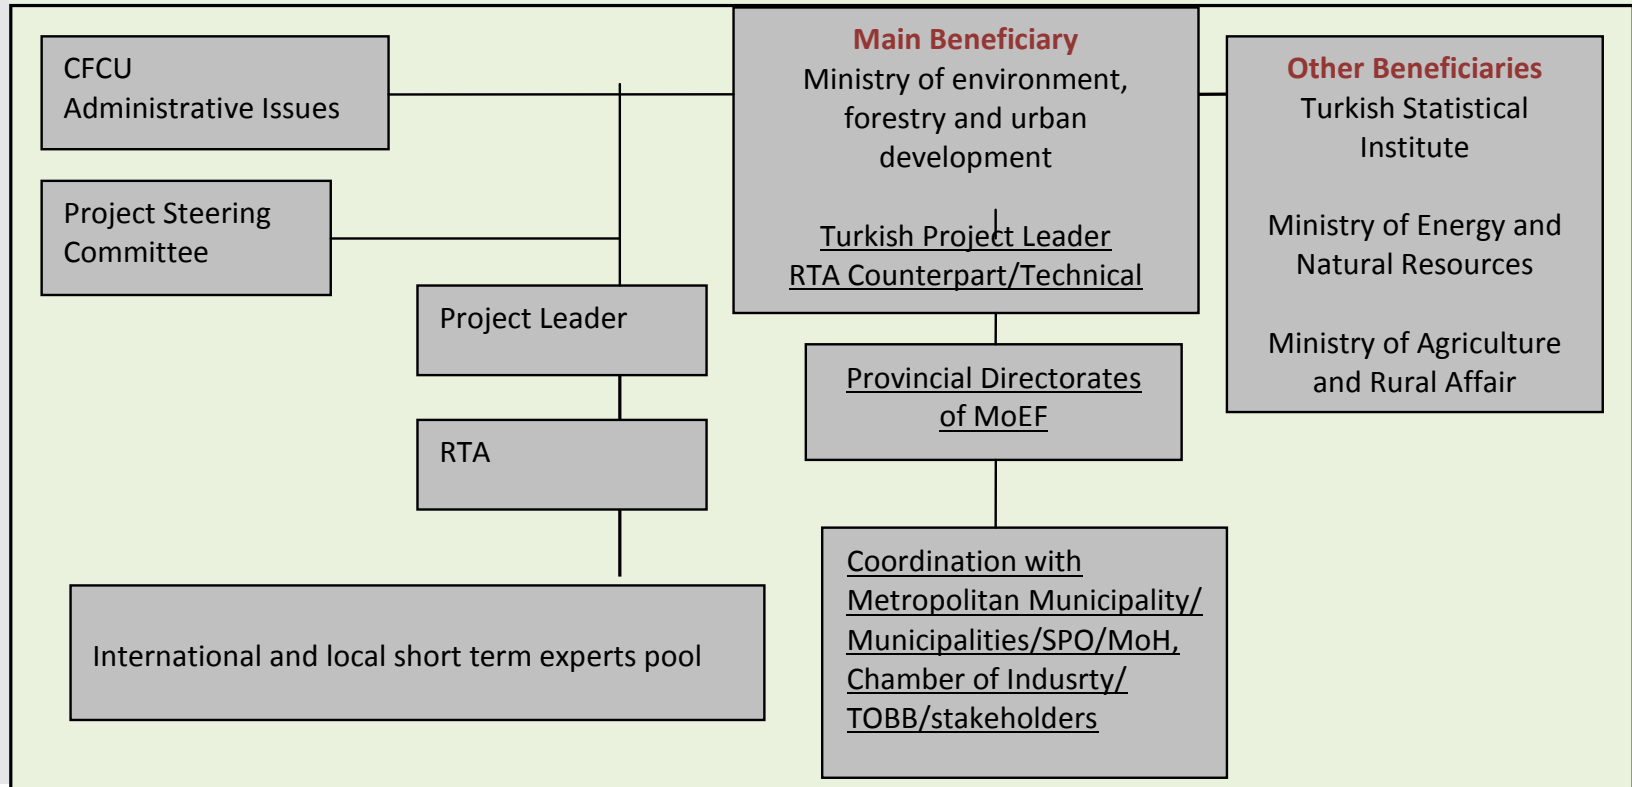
CFCU
Administrative Issues

Project Steering Committee

Project Leader

RTA

International and local short term experts pool

Main Beneficiary
Ministry of environment, forestry and urban development

Turkish Project Leader
RTA Counterpart/Technical

Provincial Directorates of MoEF

Coordination with Metropolitan Municipality/ Municipalities/SPO/MoH, Chamber of Indusrty/ TOBB/stakeholders

Other Beneficiaries
Turkish Statistical Institute

Ministry of Energy and Natural Resources

Ministry of Agriculture and Rural Affair